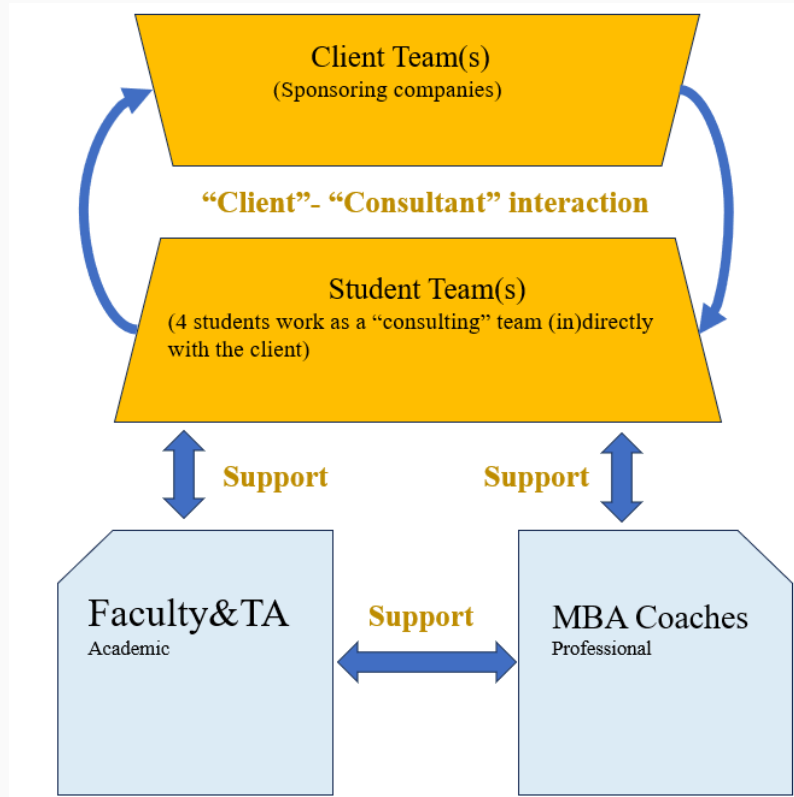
Client Team(s)
(Sponsoring companies)

“Client”- “Consultant” interaction

Student Team(s)
(4 students work as a “consulting” team (in)directly with the client)

Support

Support

Faculty&TA
Academic

Support

MBA Coaches
Professional